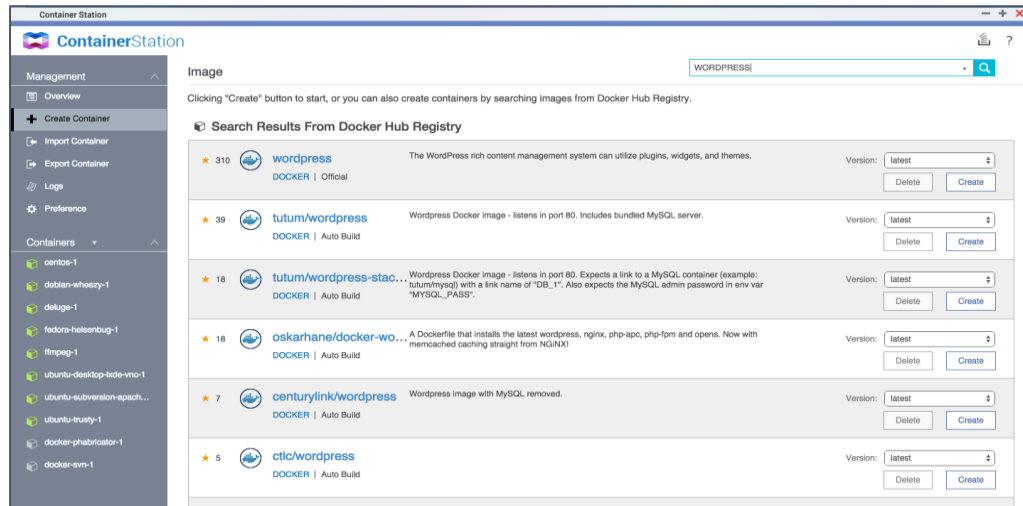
Container Station

ContainerStation

? 

Management

Overview

Create Container

Import Container

Export Container

Logs

Preference

Containers

centos-1

debian-wheezy-1

deluge-1

fedora-heisenbug-1

ffmpeg-1

ubuntu-desktop-lxde-vnc-1

ubuntu-subversion-apach...

ubuntu-trusty-1

docker-phabricator-1

docker-svn-1

Image

WORDPRESS

Clicking "Create" button to start, or you can also create containers by searching images from Docker Hub Registry.

Search Results From Docker Hub Registry

| | | | |
|---|---|---|---|
| ★ 310 | wordpress DOCKER \| Official | The WordPress rich content management system can utilize plugins, widgets, and themes. | Version: latest Delete Create |
| ★ 39 | tutum/wordpress DOCKER \| Auto Build | Wordpress Docker image - listens in port 80. Includes bundled MySQL server. | Version: latest Delete Create |
| ★ 18 | tutum/wordpress-stac... DOCKER \| Auto Build | Wordpress Docker image - listens in port 80. Expects a link to a MySQL container (example: tutum/mysql) with a link name of "DB_1". Also expects the MySQL admin password in env var "MYSQL_PASS". | Version: latest Delete Create |
| ★ 18 | oskarhane/docker-wo... DOCKER \| Auto Build | A Dockerfile that installs the latest wordpress, nginx, php-apc, php-fpm and opens. Now with memcached caching straight from NGiNX! | Version: latest Delete Create |
| ★ 7 | centurylink/wordpress DOCKER \| Auto Build | Wordpress image with MySQL removed. | Version: latest Delete Create |
| ★ 5 | ctlc/wordpress DOCKER \| Auto Build | | Version: latest Delete Create |